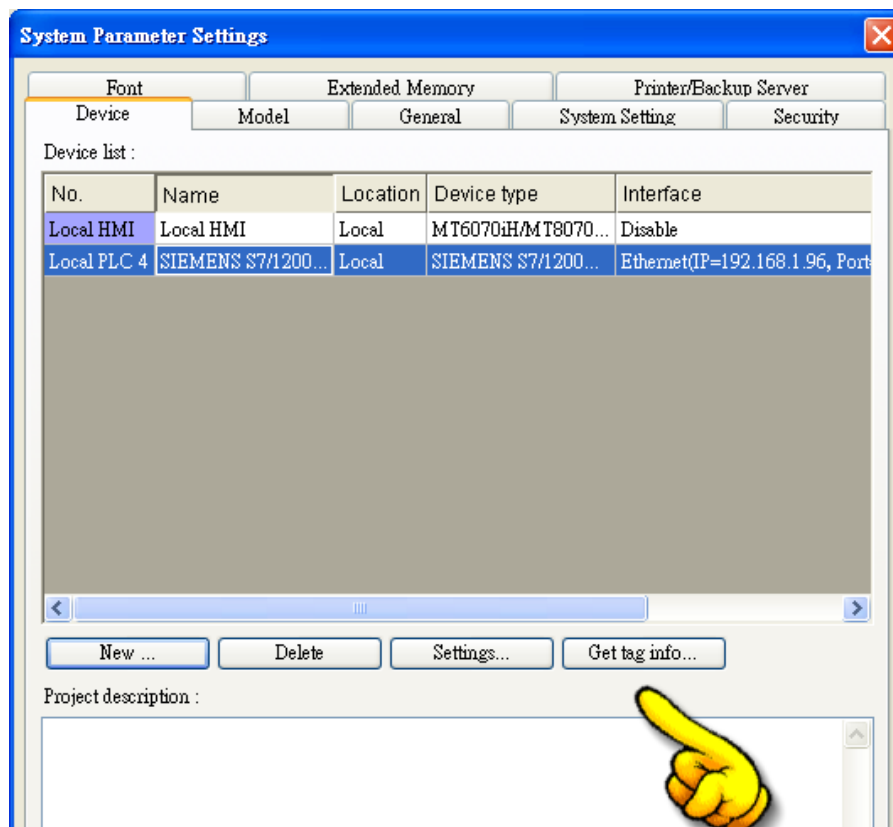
System Parameter Settings

Font | Extended Memory | Printer/Backup Server
Device | Model | General | System Setting | Security

Device list :

| No. | Name | Location | Device type | Interface |
|---|---|---|---|---|
| Local HMI | Local HMI | Local | MT6070iH/MT8070... | Disable |
| Local PLC 4 | SIEMENS S7/1200... | Local | SIEMENS S7/1200... | Ethernet(IP=192.168.1.96, Port |

New ... | Delete | Settings... | Get tag info...

Project description :